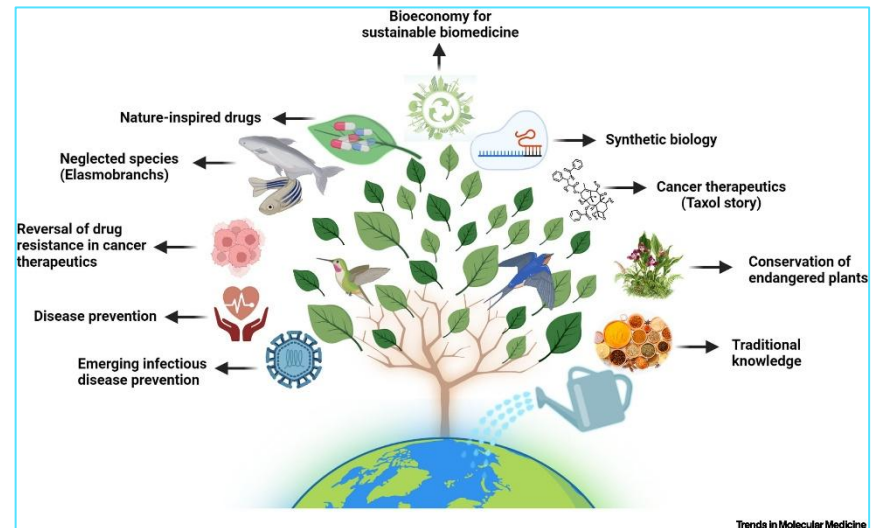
Bioeconomy for sustainable biomedicine

Nature-inspired drugs

Synthetic biology

Neglected species (Elasmobranchs)

Cancer therapeutics (Taxol story)

Reversal of drug resistance in cancer therapeutics

Conservation of endangered plants

Disease prevention

Traditional knowledge

Emerging infectious disease prevention

Trends in Molecular Medicine